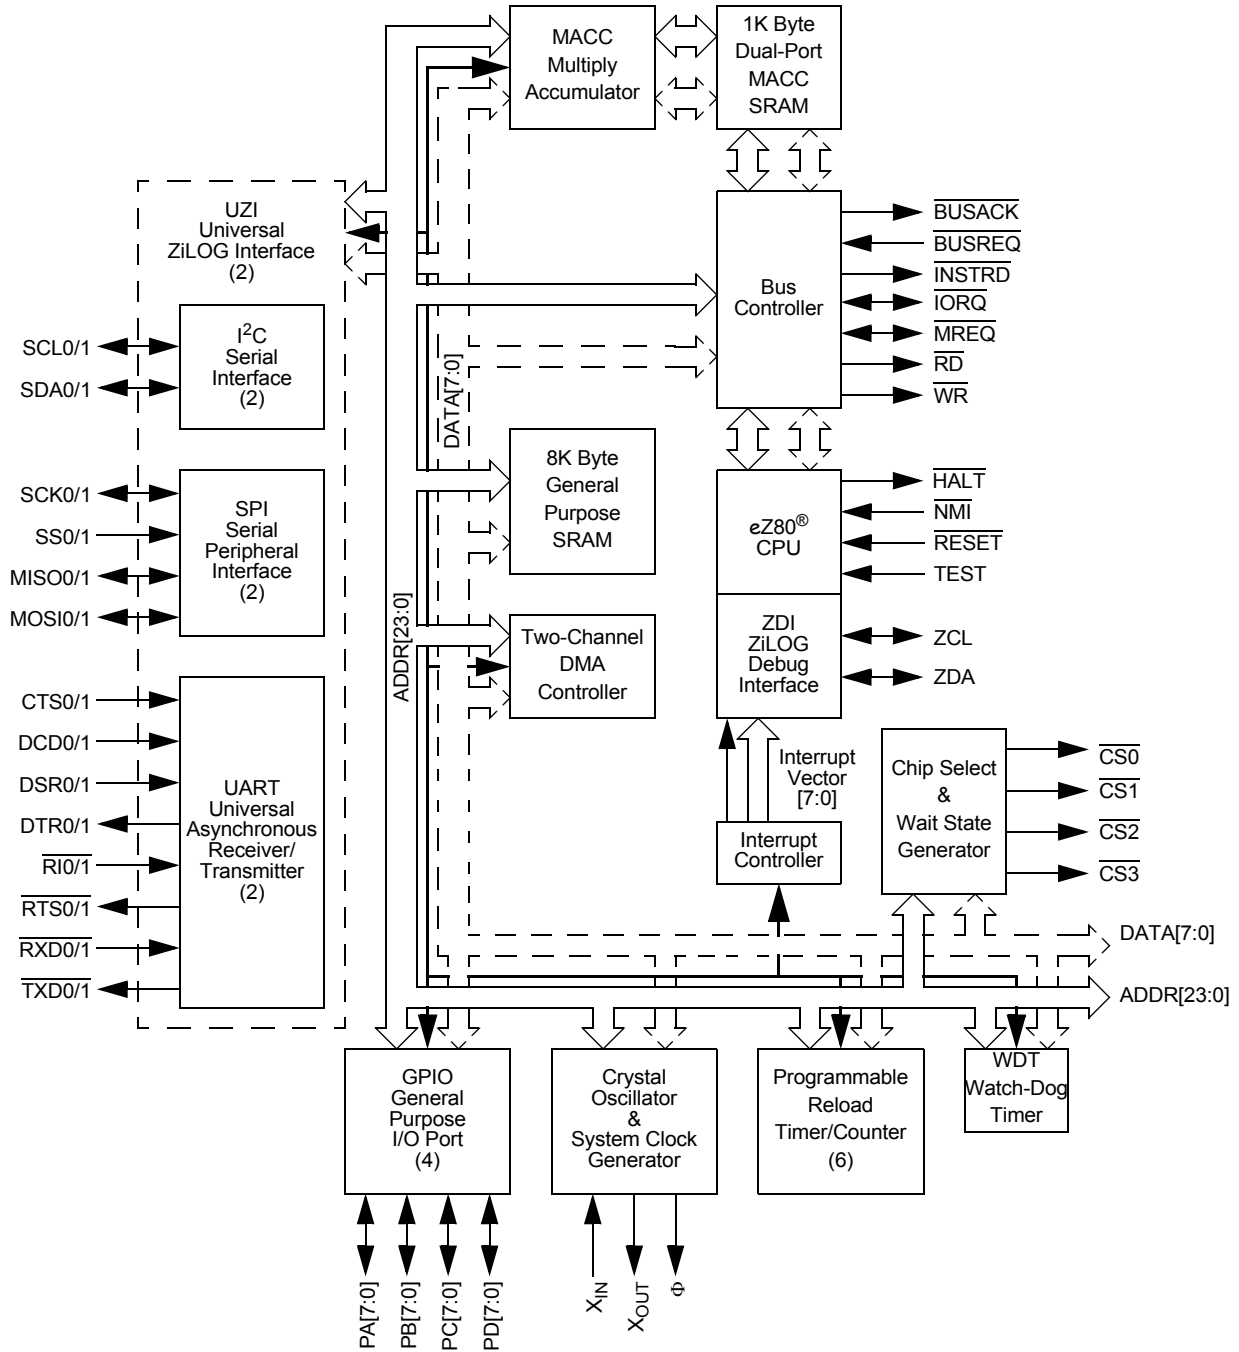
MACC Multiply Accumulator

1K Byte Dual-Port MACC SRAM

UZI Universal ZiLOG Interface (2)

$\overline{BUSACK}$

$\overline{BUSREQ}$

$\overline{INSTRD}$

$\overline{IORQ}$

$\overline{MREQ}$

$\overline{RD}$

$\overline{WR}$

Bus Controller

SCL0/1

SDA0/1

$I^2C$ Serial Interface (2)

DATA[7:0]

8K Byte General Purpose SRAM

SCK0/1

SS0/1

MISO0/1

MOSI0/1

SPI Serial Peripheral Interface (2)

$\overline{HALT}$

$\overline{NMI}$

$\overline{RESET}$

TEST

eZ80® CPU

ZDI ZiLOG Debug Interface

ZCL

ZDA

ADDR[23:0]

Two-Channel DMA Controller

CTS0/1

DCD0/1

DSR0/1

DTR0/1

$\overline{RI0/1}$

$\overline{RTS0/1}$

$\overline{RXD0/1}$

$\overline{TXD0/1}$

UART Universal Asynchronous Receiver/ Transmitter (2)

Interrupt Vector [7:0]

Interrupt Controller

Chip Select & Wait State Generator

$\overline{CS0}$

$\overline{CS1}$

$\overline{CS2}$

$\overline{CS3}$

DATA[7:0]

ADDR[23:0]

GPIO General Purpose I/O Port (4)

Crystal Oscillator & System Clock Generator

Programmable Reload Timer/Counter (6)

WDT Watch-Dog Timer

PA[7:0]

PB[7:0]

PC[7:0]

PD[7:0]

$X_{IN}$

$X_{OUT}$

$\Phi$